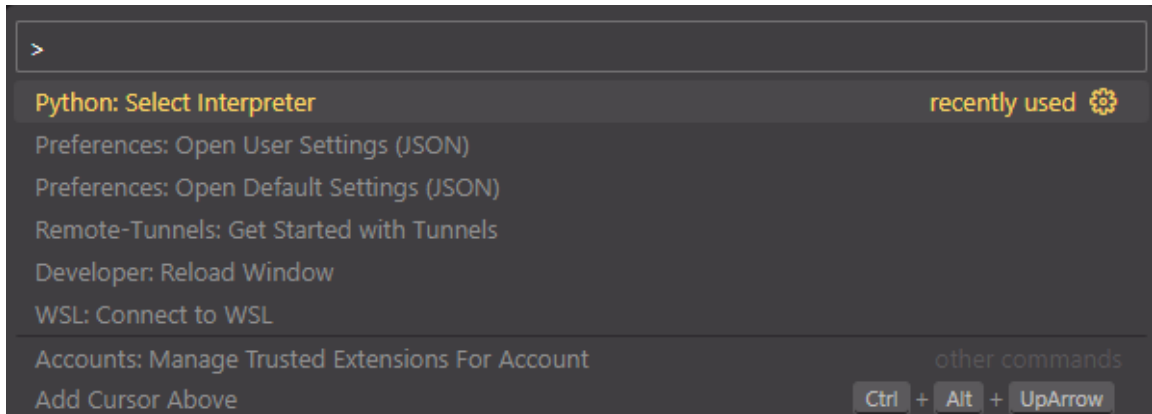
>

Python: Select Interpreter recently used

Preferences: Open User Settings (JSON)

Preferences: Open Default Settings (JSON)

Remote-Tunnels: Get Started with Tunnels

Developer: Reload Window

WSL: Connect to WSL

Accounts: Manage Trusted Extensions For Account other commands

Add Cursor Above Ctrl + Alt + UpArrow